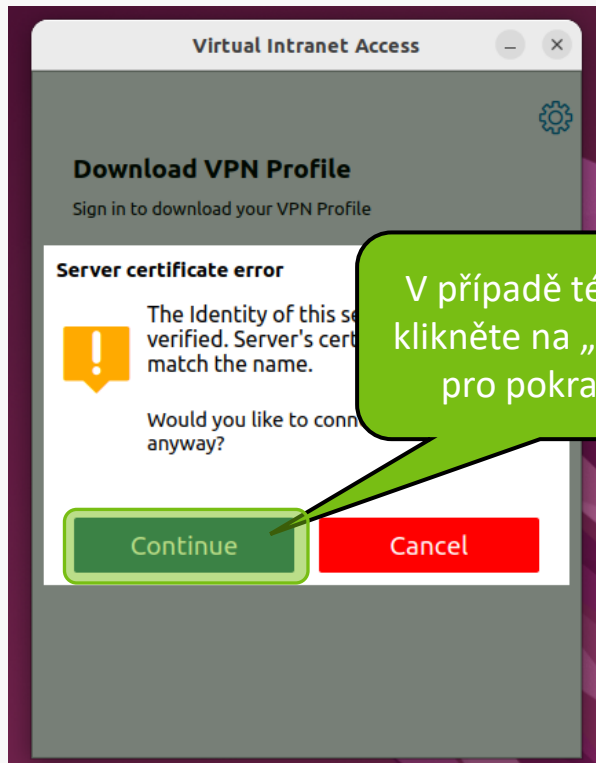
Virtual Intranet Access

Download VPN Profile

Sign in to download your VPN Profile

Server certificate error

The Identity of this se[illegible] verified. Server's cert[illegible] match the name.

Would you like to conn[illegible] anyway?

Continue

Cancel

V případě té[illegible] klikněte na „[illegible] pro pokra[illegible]